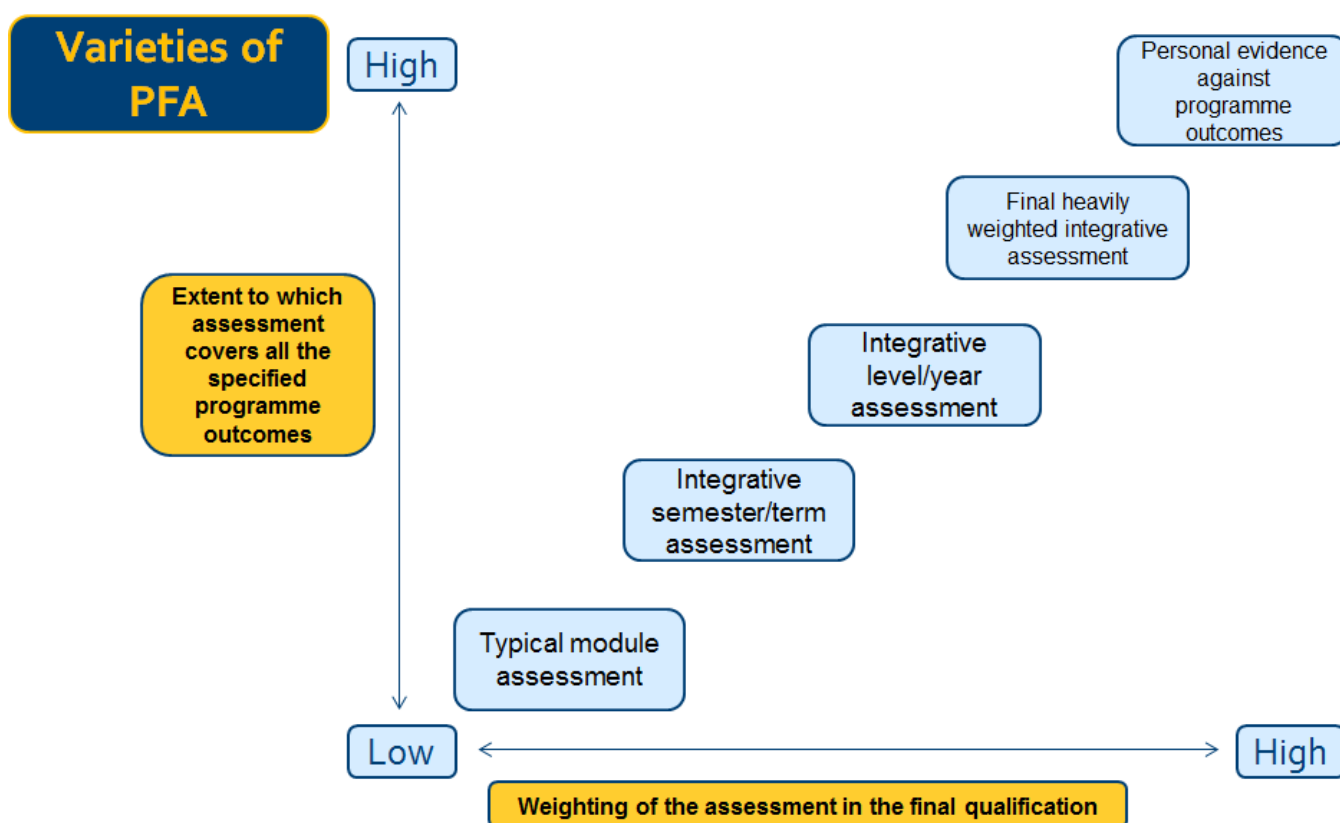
Varieties of PFA

High

Personal evidence against programme outcomes

Final heavily weighted integrative assessment

Extent to which assessment covers all the specified programme outcomes

Integrative level/year assessment

Integrative semester/term assessment

Typical module assessment

Low

High

Weighting of the assessment in the final qualification